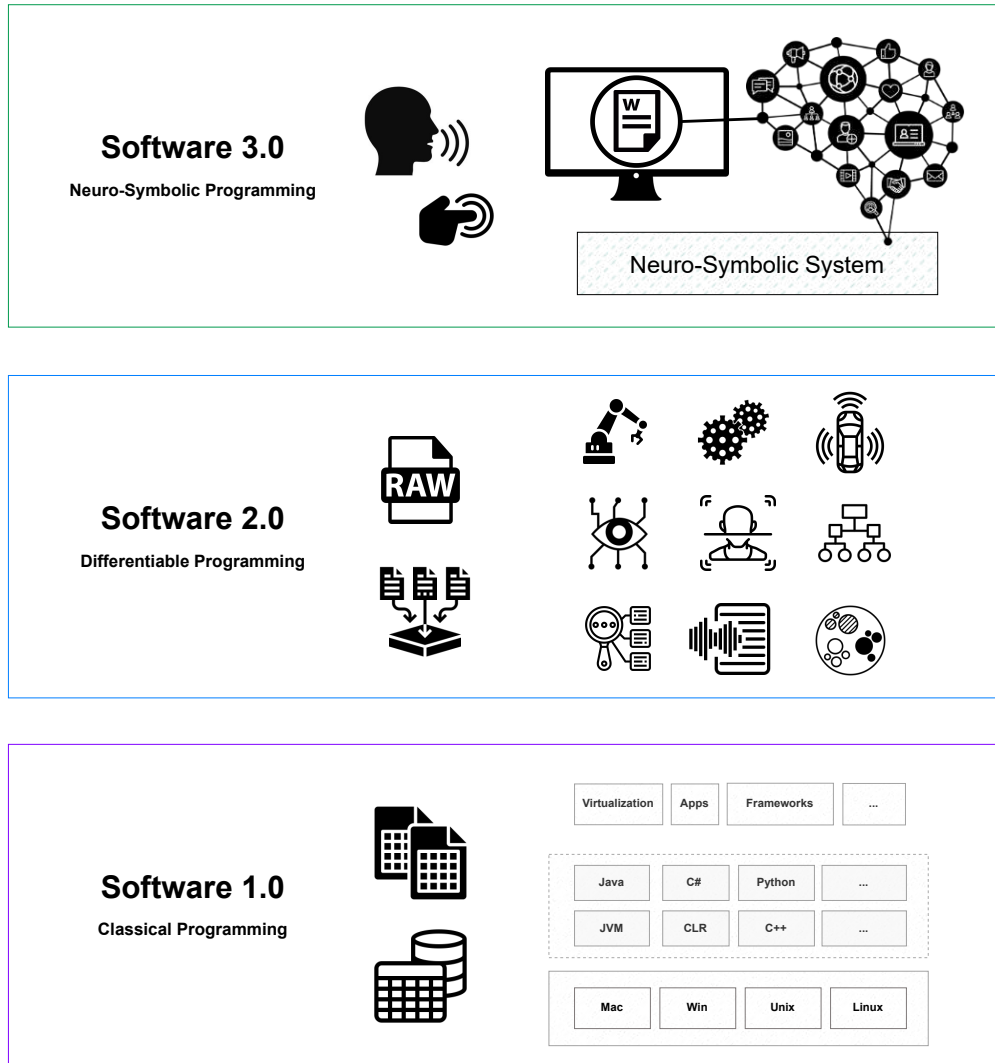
Software 3.0

Neuro-Symbolic Programming

W

Neuro-Symbolic System

Software 2.0

Differentiable Programming

RAW

Software 1.0

Classical Programming

| Virtualization | Apps | Frameworks | ... |
|---|---|---|---|

| Java | C# | Python | ... |
|---|---|---|---|
| JVM | CLR | C++ | ... |

| Mac | Win | Unix | Linux |
|---|---|---|---|